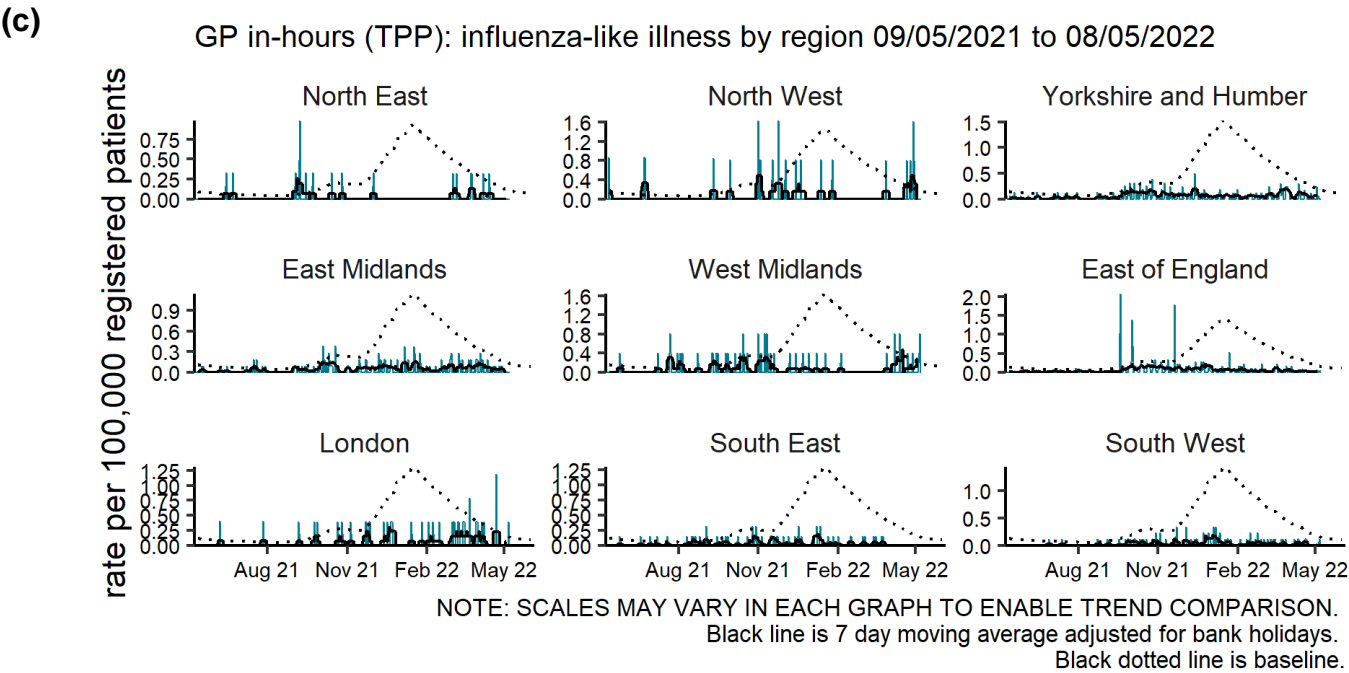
(c)

GP in-hours (TPP): influenza-like illness by region 09/05/2021 to 08/05/2022

rate per 100,000 registered patients

North East
0.75
0.50
0.25
0.00

North West
1.6
1.2
0.8
0.4
0.0

Yorkshire and Humber
1.5
1.0
0.5
0.0

East Midlands
0.9
0.6
0.3
0.0

West Midlands
1.6
1.2
0.8
0.4
0.0

East of England
2.0
1.5
1.0
0.5
0.0

London
1.25
1.00
0.75
0.50
0.25
0.00

South East
1.25
1.00
0.75
0.50
0.25
0.00

South West
1.0
0.5
0.0

Aug 21 Nov 21 Feb 22 May 22
Aug 21 Nov 21 Feb 22 May 22
Aug 21 Nov 21 Feb 22 May 22

NOTE: SCALES MAY VARY IN EACH GRAPH TO ENABLE TREND COMPARISON.
Black line is 7 day moving average adjusted for bank holidays.
Black dotted line is baseline.